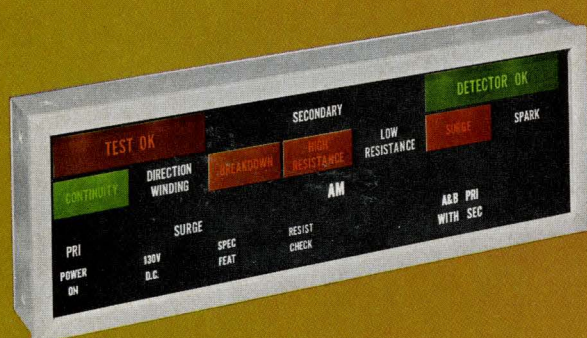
TEST OK

CONTINUITY

DIRECTION WINDING

SECONDARY

BREAKDOWN

HIGH RESISTANCE

LOW RESISTANCE

DETECTOR OK

SURGE

SPARK

AM

SURGE

PRI

POWER ON

130V D.C.

SPEC FEAT

RESIST CHECK

A&B PRI WITH SEC